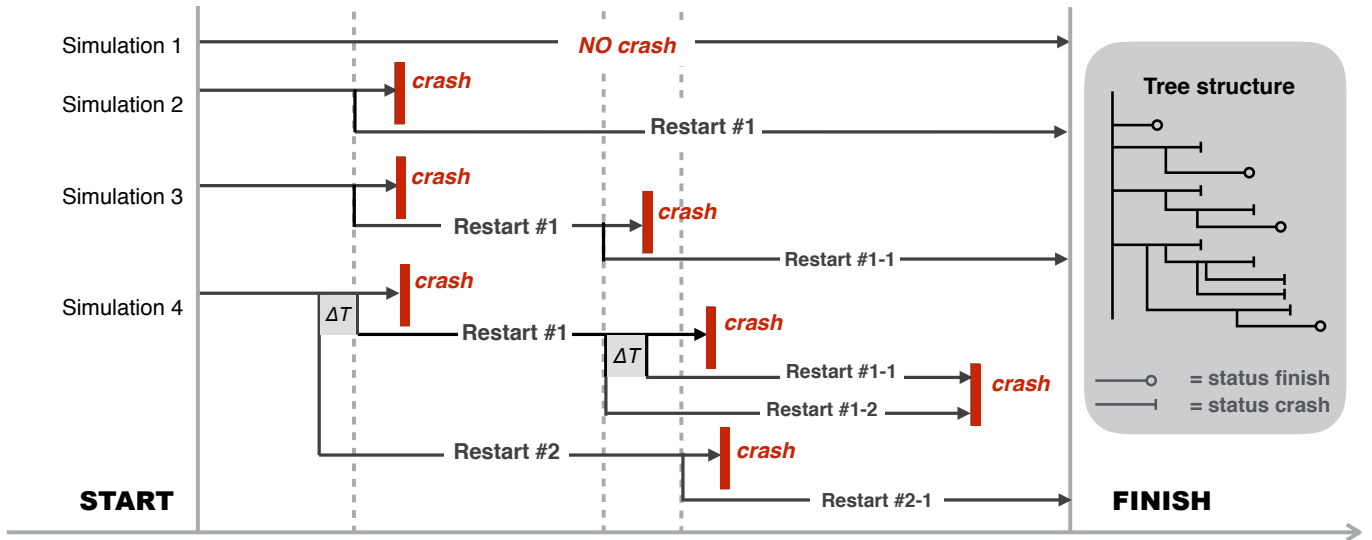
Simulation 1
NO crash
Simulation 2
crash
Restart #1
Simulation 3
crash
Restart #1
crash
Restart #1-1
Simulation 4
crash
$\Delta T$
Restart #1
crash
$\Delta T$
Restart #1-1
crash
Restart #1-2
Restart #2
crash
Restart #2-1
START
FINISH
Tree structure
= status finish
= status crash